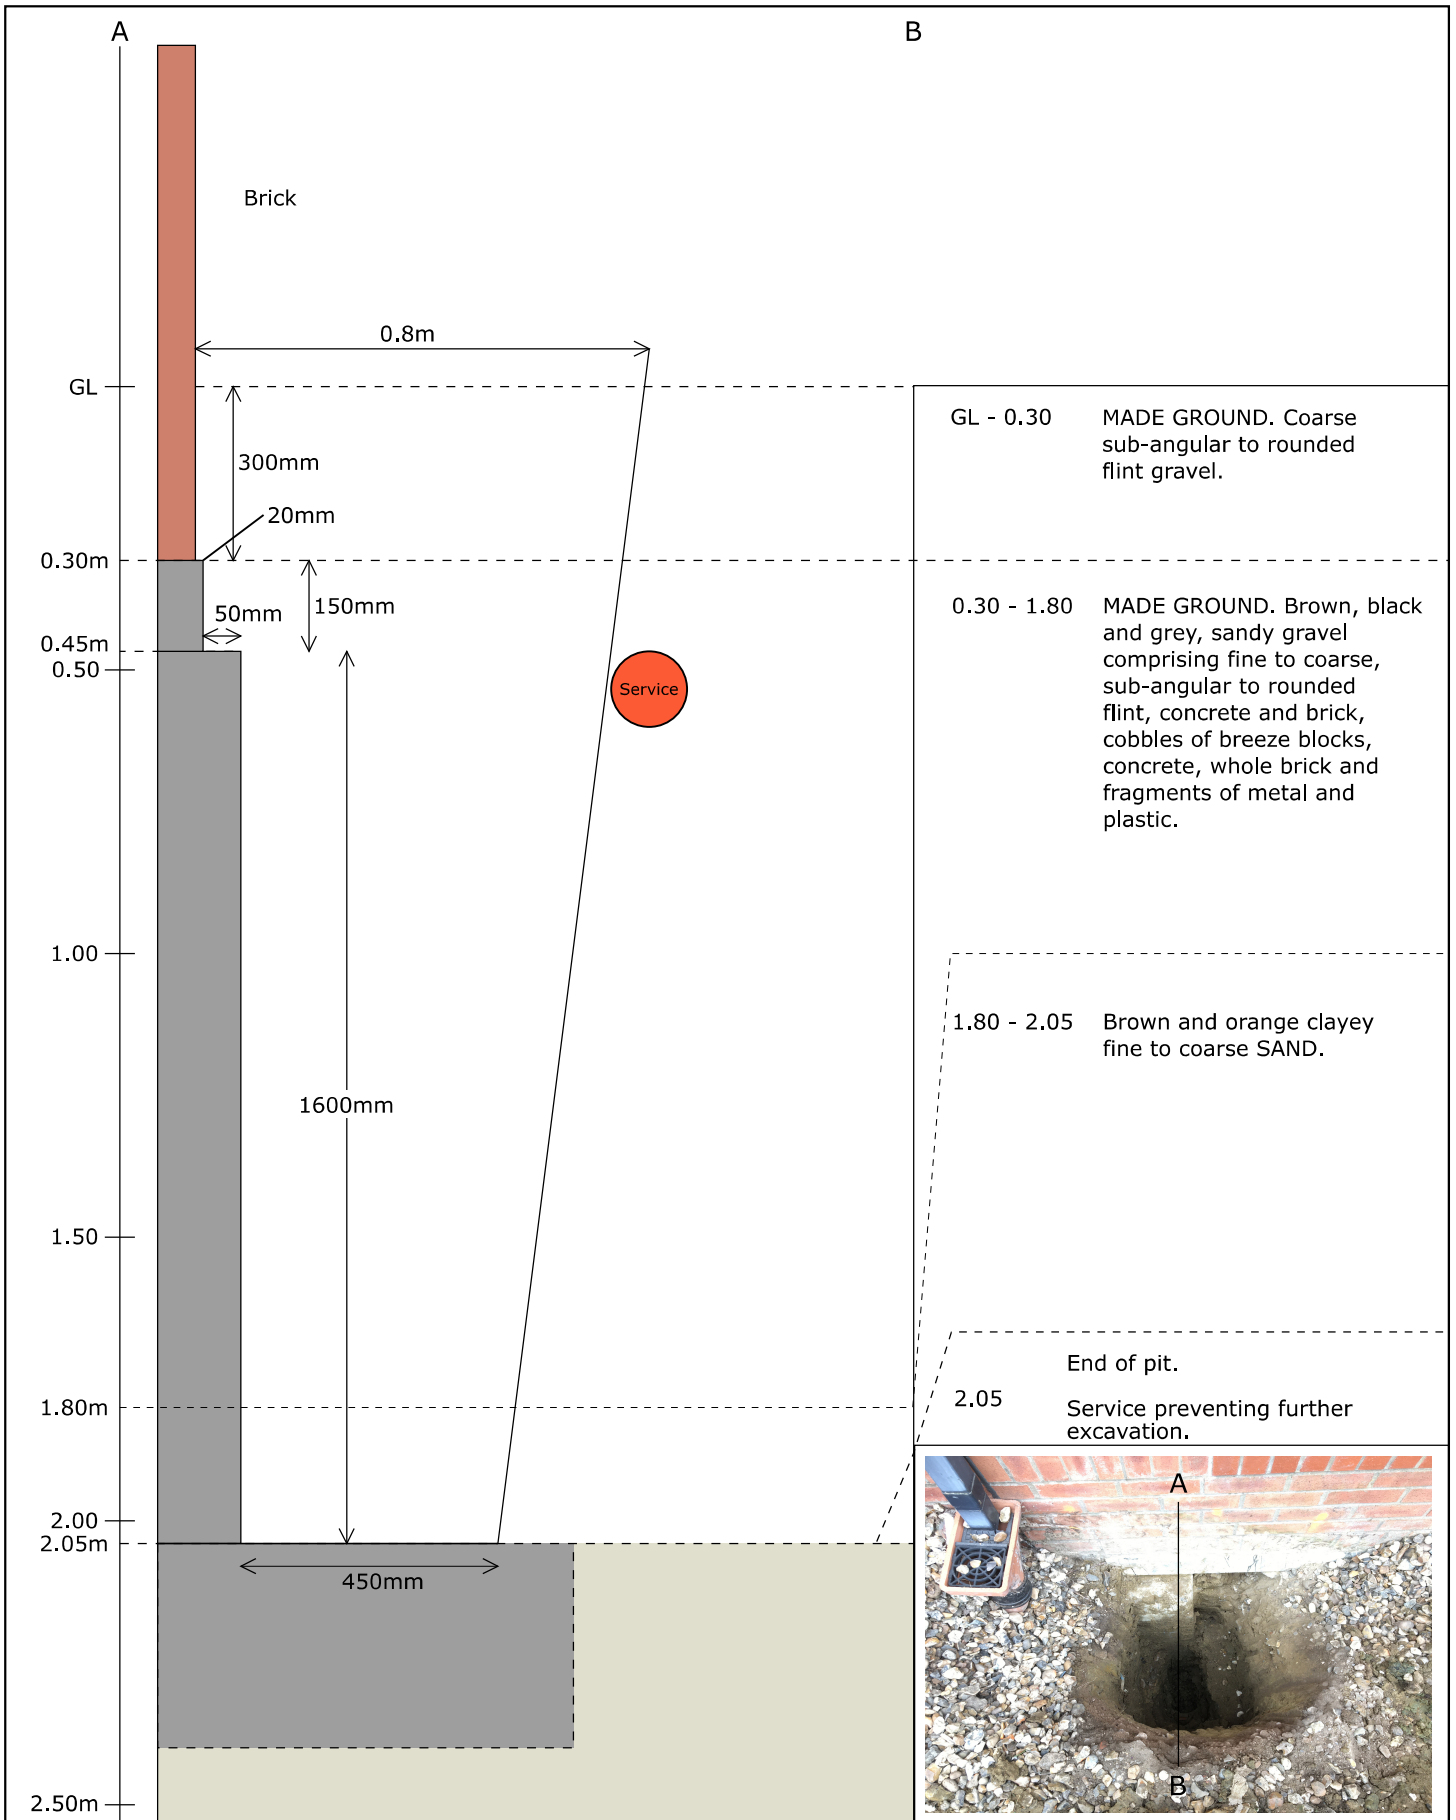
A

B

Brick

0.8m

GL

300mm

20mm

0.30m

150mm

50mm

0.45m

0.50

Service

1600mm

1.00

1.50

1.80m

2.00

2.05m

450mm

2.50m

GL - 0.30 MADE GROUND. Coarse sub-angular to rounded flint gravel.

0.30 - 1.80 MADE GROUND. Brown, black and grey, sandy gravel comprising fine to coarse, sub-angular to rounded flint, concrete and brick, cobbles of breeze blocks, concrete, whole brick and fragments of metal and plastic.

1.80 - 2.05 Brown and orange clayey fine to coarse SAND.

2.05 End of pit.

Service preventing further excavation.

A

B